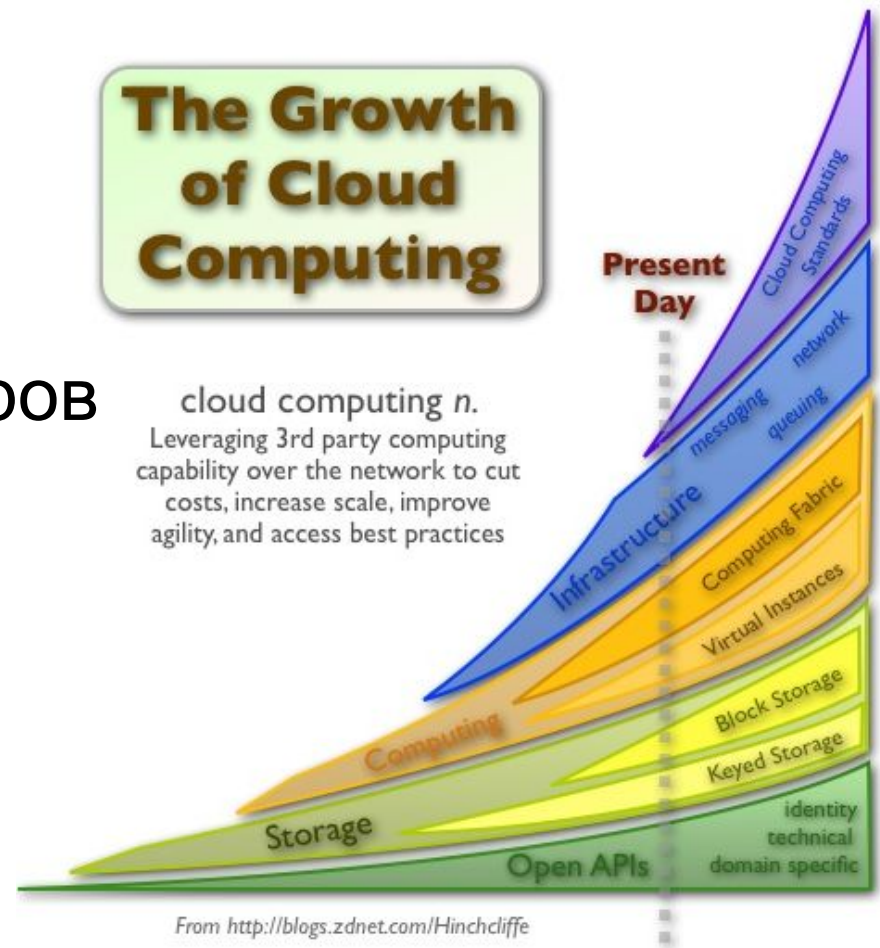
The Growth of Cloud Computing

OOB

cloud computing *n.*
Leveraging 3rd party computing capability over the network to cut costs, increase scale, improve agility, and access best practices

Present Day

Cloud Computing Standards

network
messaging
queuing
Infrastructure

Computing Fabric
Virtual Instances
Computing

Block Storage
Keyed Storage
Storage

identity
technical
domain specific
Open APIs

From http://blogs.zdnet.com/Hinchcliffe